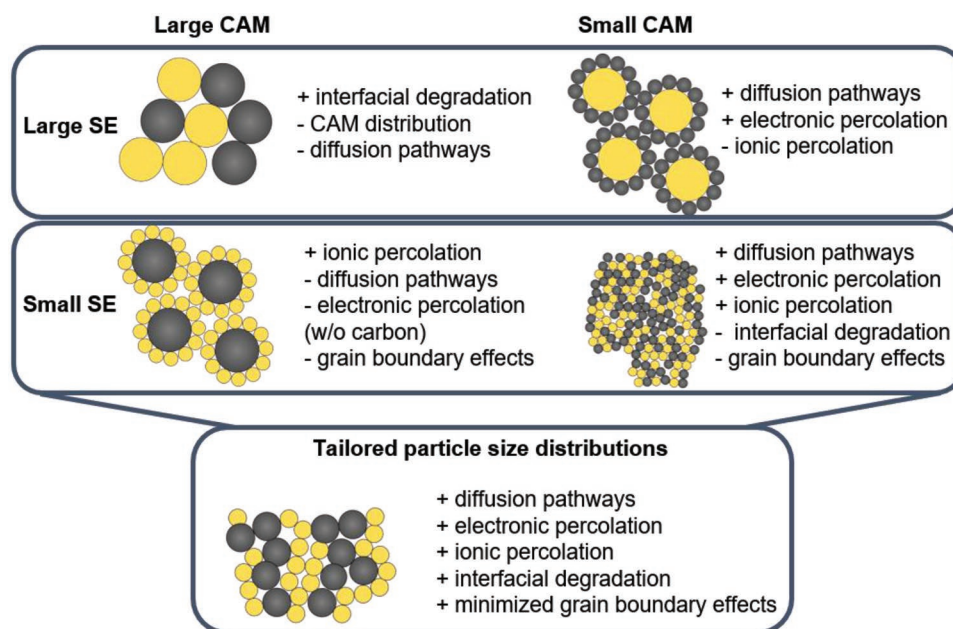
Large CAM

Small CAM

Large SE

+ interfacial degradation
- CAM distribution
- diffusion pathways

+ diffusion pathways
+ electronic percolation
- ionic percolation

Small SE

+ ionic percolation
- diffusion pathways
- electronic percolation (w/o carbon)
- grain boundary effects

+ diffusion pathways
+ electronic percolation
+ ionic percolation
- interfacial degradation
- grain boundary effects

Tailored particle size distributions

+ diffusion pathways
+ electronic percolation
+ ionic percolation
+ interfacial degradation
+ minimized grain boundary effects